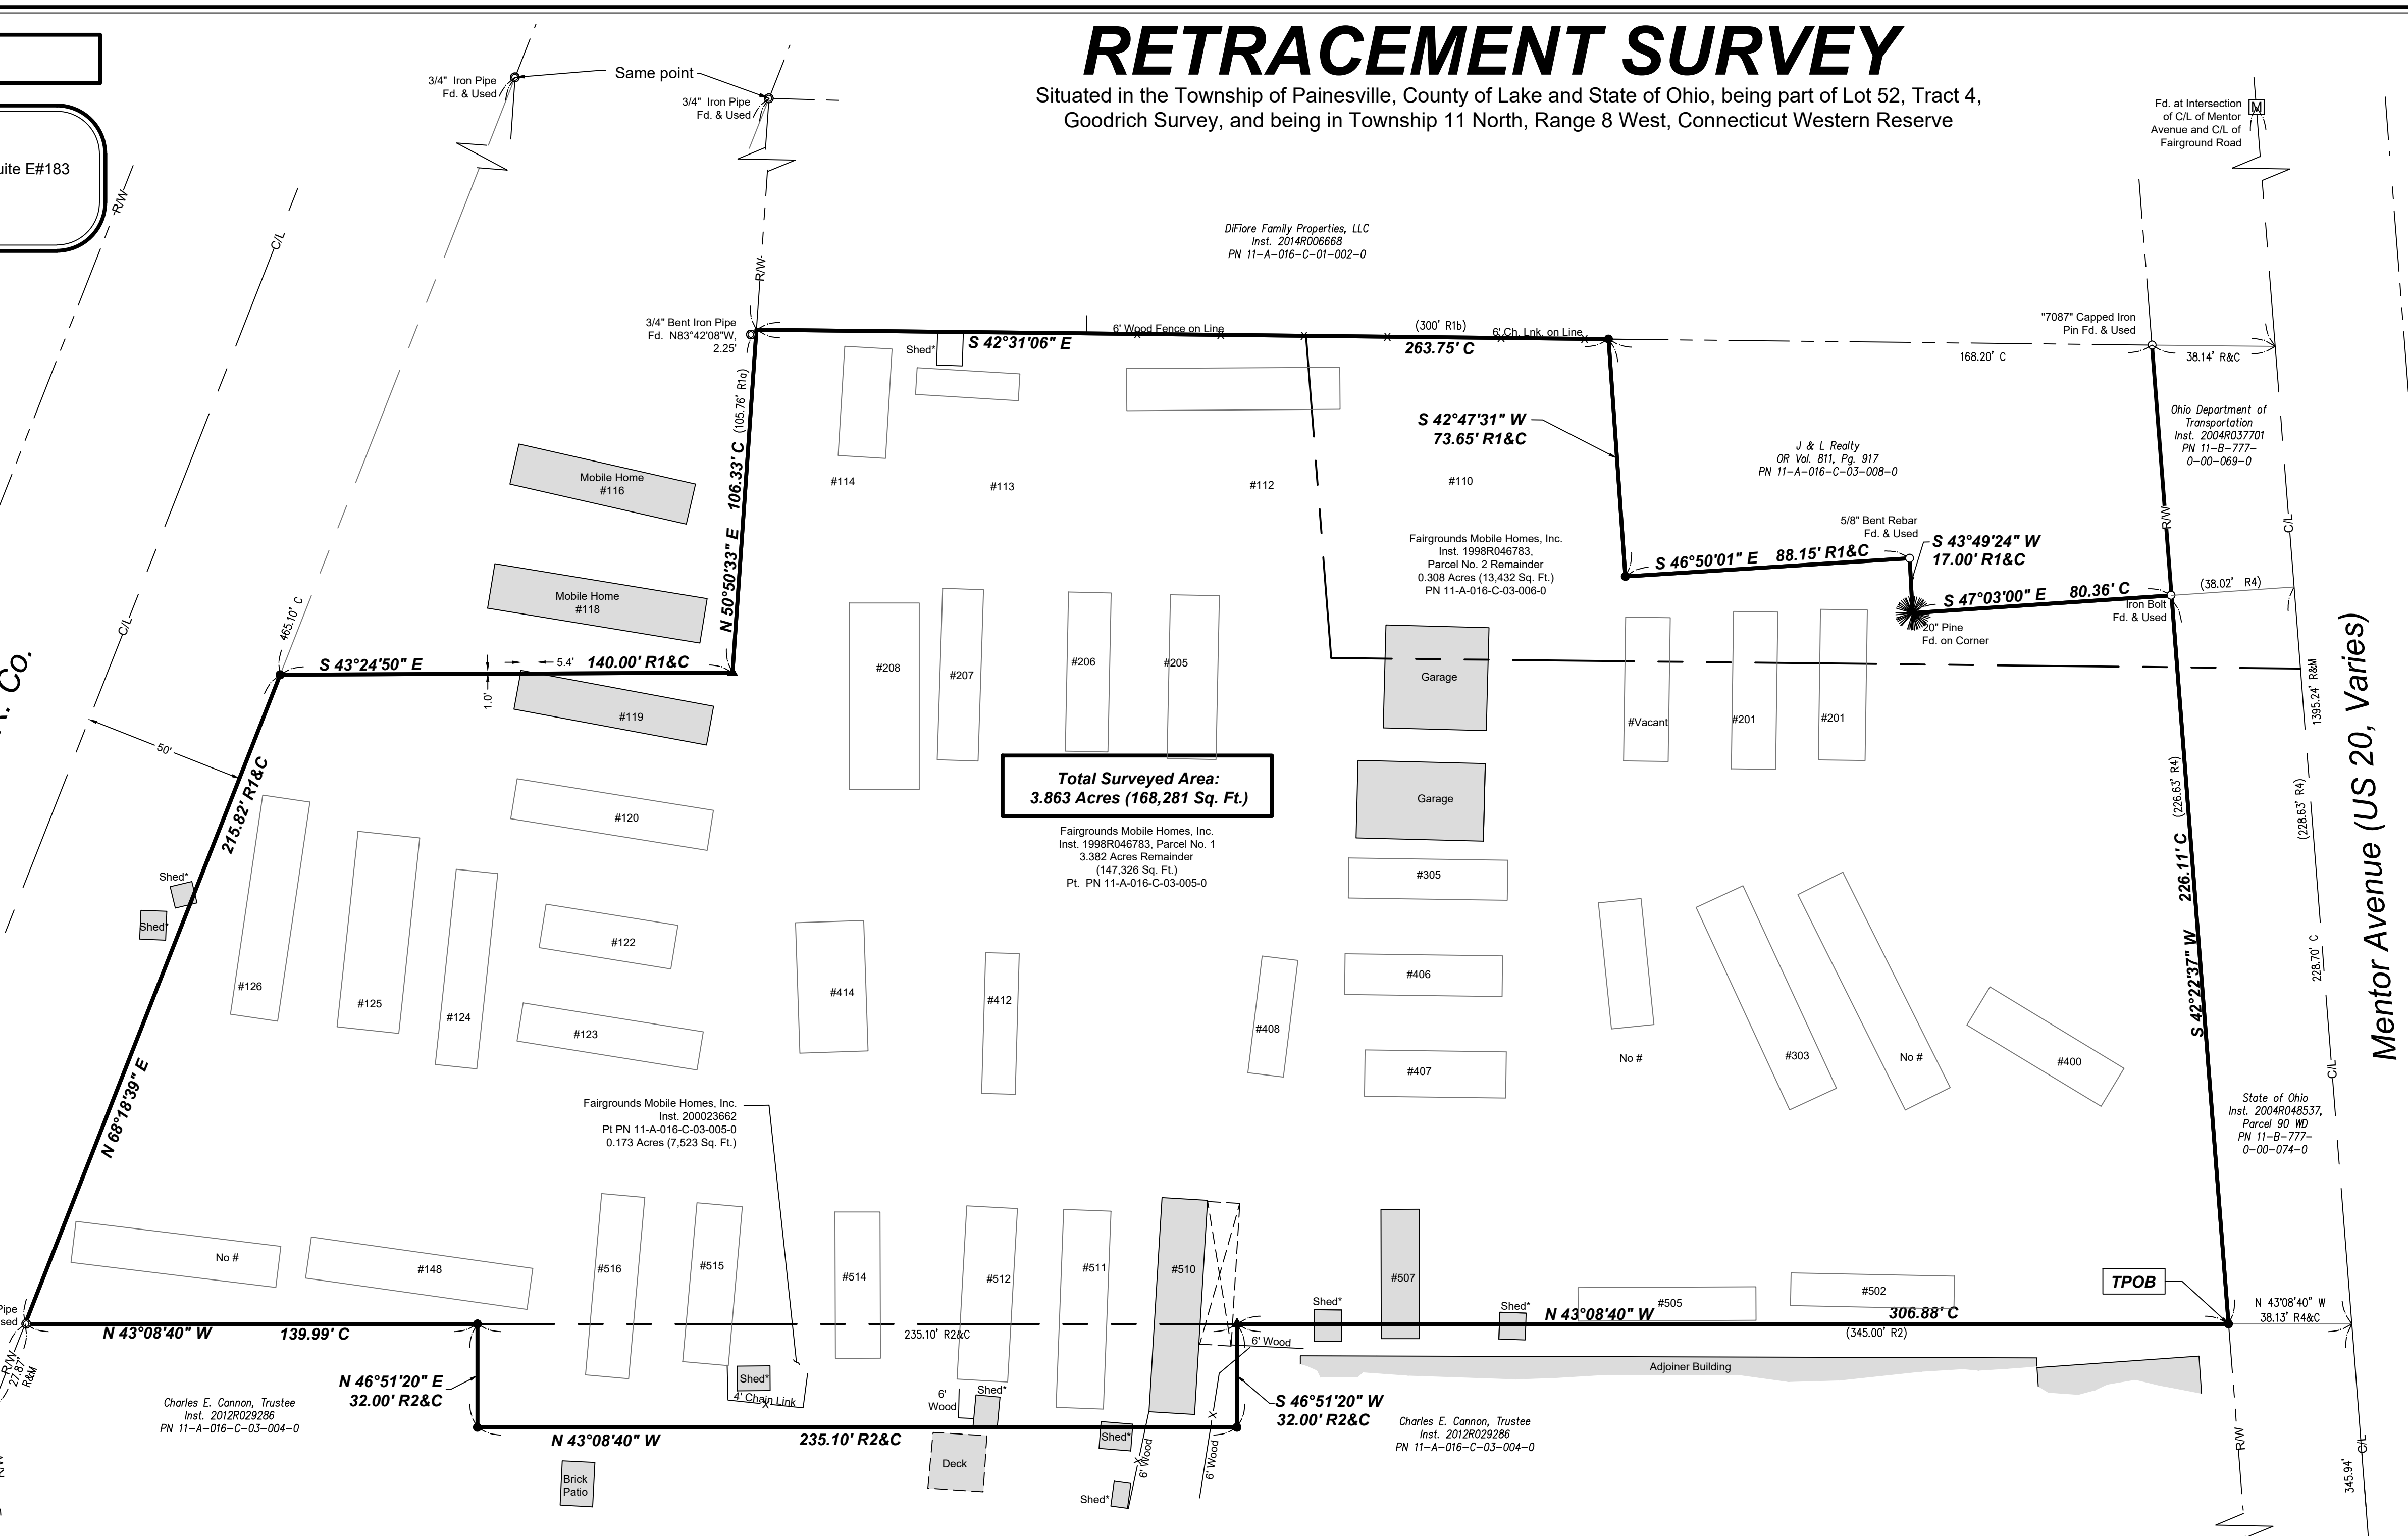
RETRACEMENT SURVEY

Situated in the Township of Painesville, County of Lake and State of Ohio, being part of Lot 52, Tract 4, Goodrich Survey, and being in Township 11 North, Range 8 West, Connecticut Western Reserve

uite E#183

3/4" Iron Pipe Fd. & Used

Same point

3/4" Iron Pipe Fd. & Used

Fd. at Intersection of C/L of Mentor Avenue and C/L of Fairground Road

R/W

C/L

R/W

DiFiore Family Properties, LLC
Inst. 2014R006668
PN 11-A-016-C-01-002-0

3/4" Bent Iron Pipe Fd. N83°42'08"W, 2.25'

Shed*

S 42°31'06" E

6' Wood Fence on Line

(300' R1b)

263.75' C

6' Ch. Lnk. on Line

"7087" Capped Iron Pin Fd. & Used

168.20' C

38.14' R&C

(105.76' R1a)

106.33' C

N 50°50'33" E

S 42°47'31" W
73.65' R1&C

Ohio Department of Transportation
Inst. 2004R037701
PN 11-B-777-0-00-069-0

J & L Realty
OR Vol. 811, Pg. 917
PN 11-A-016-C-03-008-0

Mobile Home #116

#114

#113

#112

#110

Fairgrounds Mobile Homes, Inc.
Inst. 1998R046783,
Parcel No. 2 Remainder
0.308 Acres (13,432 Sq. Ft.)
PN 11-A-016-C-03-006-0

5/8" Bent Rebar Fd. & Used

S 43°49'24" W
17.00' R1&C

S 46°50'01" E 88.15' R1&C

R/W

C/L

S 47°03'00" E 80.36' C

Iron Bolt Fd. & Used

(38.02' R4)

20" Pine Fd. on Corner

Mobile Home #118

465.10' C

S 43°24'50" E

5.4'

140.00' R1&C

1.0'

#119

#208

#207

#206

#205

Garage

#Vacant

#201

#201

1395.24' R&M

C/L

Co.

50'

Total Surveyed Area:
3.863 Acres (168,281 Sq. Ft.)

Fairgrounds Mobile Homes, Inc.
Inst. 1998R046783, Parcel No. 1
3.382 Acres Remainder
(147,326 Sq. Ft.)
Pt. PN 11-A-016-C-03-005-0

215.82' R1&C

#120

Garage

(226.63' R4)

(228.63' R4)

226.11' C

Mentor Avenue (US 20, Varies)

Shed*

Shed*

#122

#305

#126

#125

#124

#414

#412

#408

#406

#123

#407

No #

#303

No #

#400

S 42°22'37" W

228.70' C

N 68°18'39" E

Fairgrounds Mobile Homes, Inc.
Inst. 200023662
Pt PN 11-A-016-C-03-005-0
0.173 Acres (7,523 Sq. Ft.)

C/L

State of Ohio
Inst. 2004R048537,
Parcel 90 WD
PN 11-B-777-0-00-074-0

No #

#148

#516

#515

#514

#512

#511

#510

#507

#505

#502

TPOB

Pipe
sed

N 43°08'40" W

139.99' C

235.10' R2&C

Shed*

Shed*

N 43°08'40" W

306.88' C

N 43°08'40" W
38.13' R4&C

(345.00' R2)

6' Wood

Adjoiner Building

R/W
27.87' R&M

N 46°51'20" E
32.00' R2&C

Shed*

4' Chain Link

6' Wood

Shed*

S 46°51'20" W
32.00' R2&C

Charles E. Cannon, Trustee
Inst. 2012R029286
PN 11-A-016-C-03-004-0

N 43°08'40" W

235.10' R2&C

Deck

Shed*

6' Wood

6' Wood

Charles E. Cannon, Trustee
Inst. 2012R029286
PN 11-A-016-C-03-004-0

R/W

C/L

345.94'

Brick Patio

Shed*